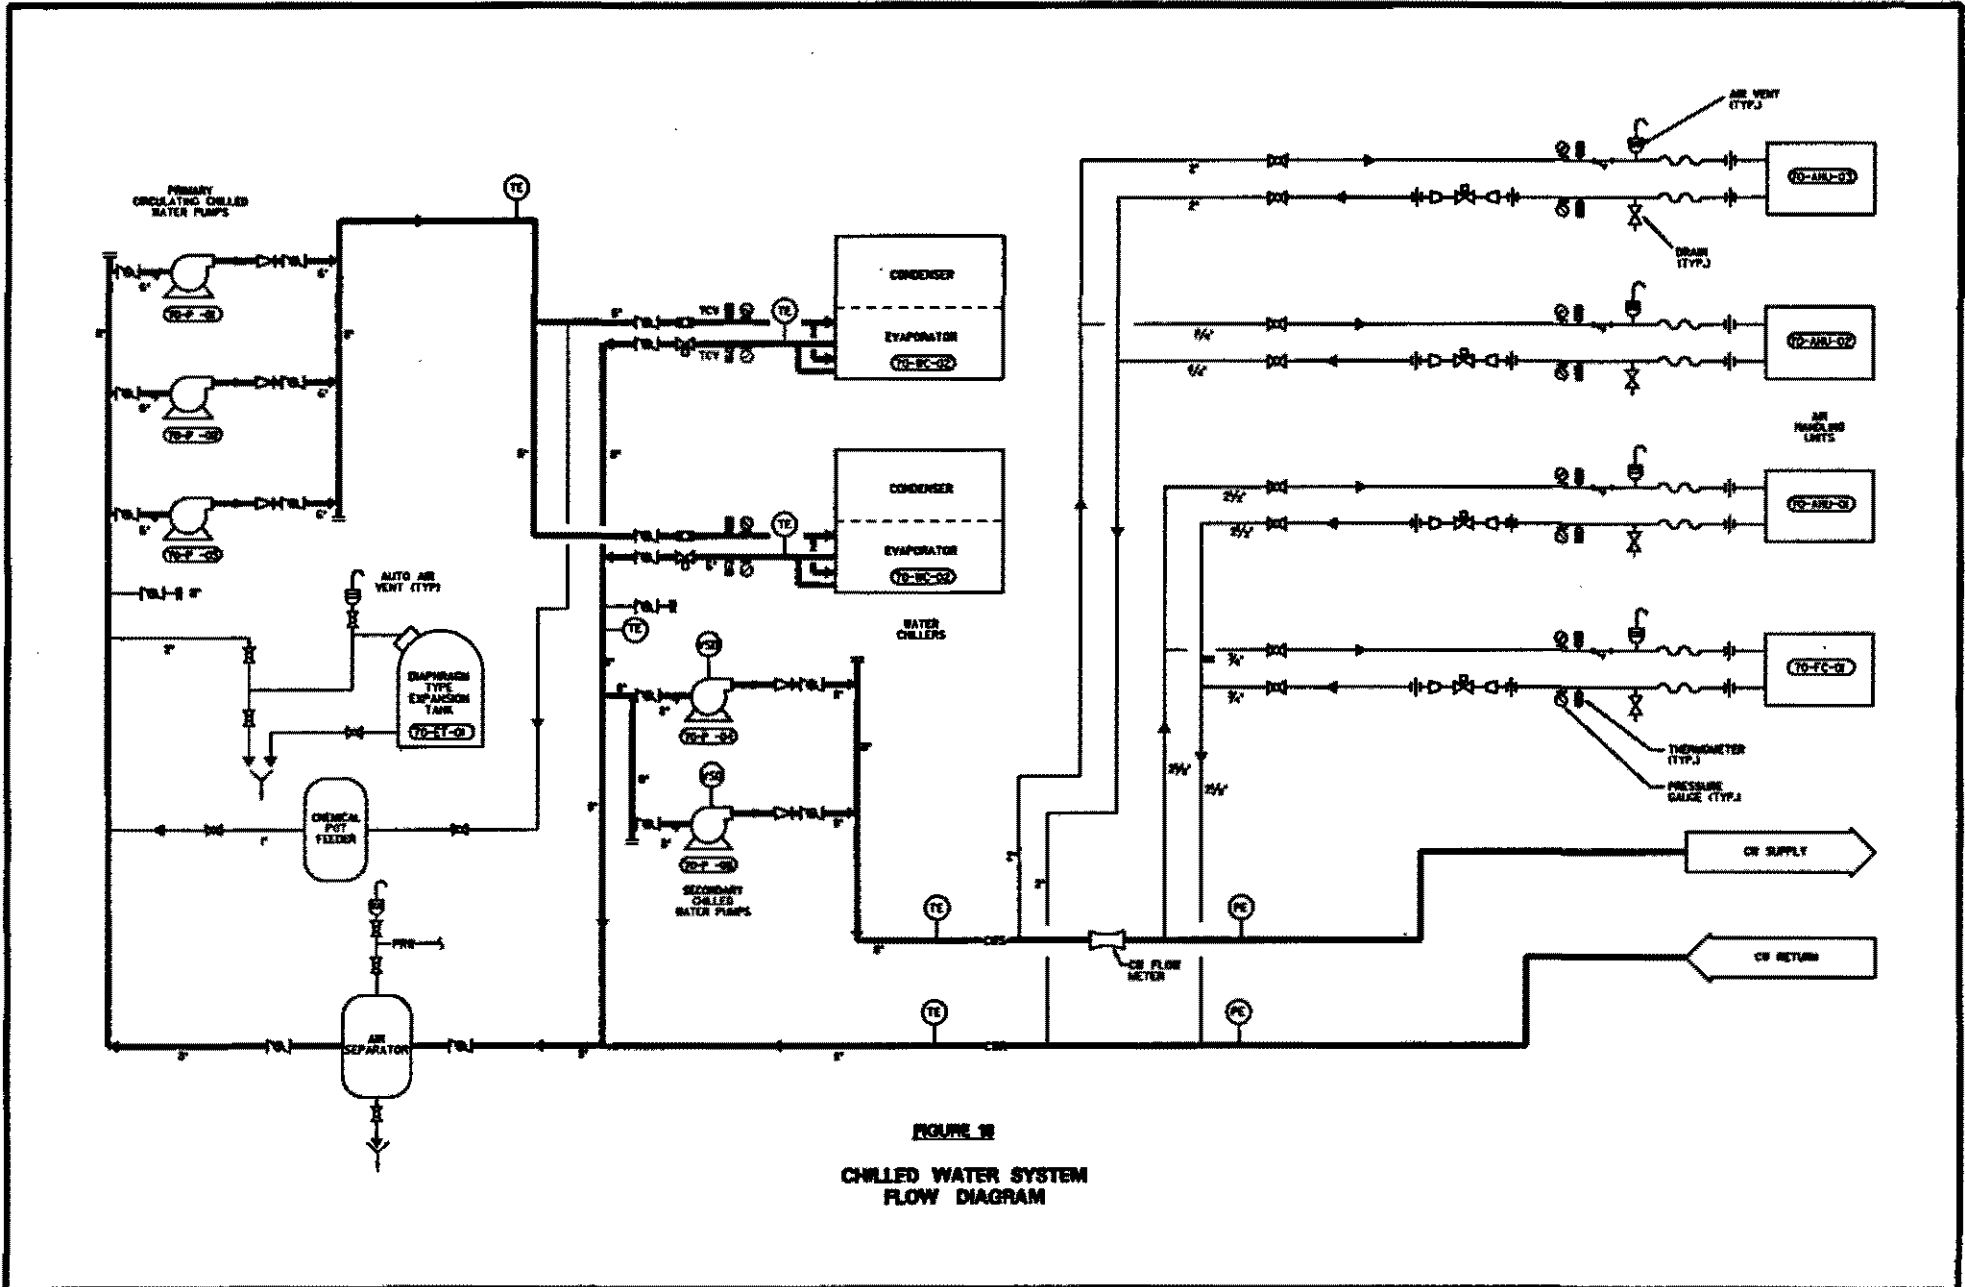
PRIMARY CIRCULATING CHILLED WATER PUMPS

TE

TCV

TE

CONDENSER

EVAPORATOR

70-WC-02

CONDENSER

EVAPORATOR

70-WC-01

TE

WATER CHILLERS

AUTO AIR VENT (TYP)

DIAPHRAGM TYPE EXPANSION TANK

70-ET-01

CHEMICAL POT FEEDER

AIR SEPARATOR

TE

PSD

70-P-04

PSD

70-P-05

SECONDARY CHILLED WATER PUMPS

TE

CWS

CW FLOW METER

PE

TE

CWR

PE

AIR VENT (TYP.)

70-AHU-03

DRAIN (TYP.)

70-AHU-02

AIR HANDLING UNITS

70-AHU-01

70-FC-01

THERMOMETER (TYP.)

PRESSURE GAUGE (TYP.)

CW SUPPLY

CW RETURN

70-P-01

70-P-02

70-P-03

$2\frac{1}{2}$"

$2\frac{1}{2}$"

$\frac{3}{4}$"

$\frac{3}{4}$"

$2\frac{1}{2}$"

$2\frac{1}{2}$"

FIGURE 18

CHILLED WATER SYSTEM FLOW DIAGRAM